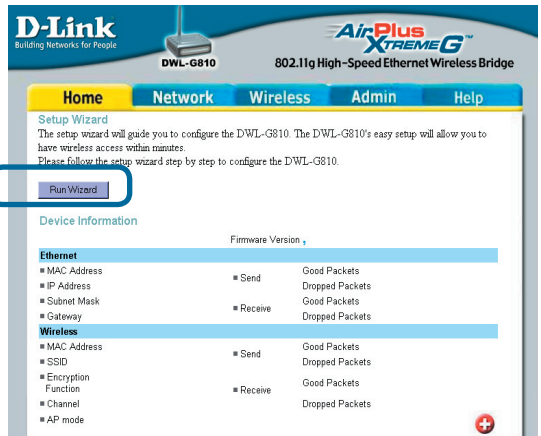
D-Link
Building Networks for People

DWL-G810

AirPlus XTREME G™
802.11g High-Speed Ethernet Wireless Bridge

Home | Network | Wireless | Admin | Help

Setup Wizard
The setup wizard will guide you to configure the DWL-G810. The DWL-G810's easy setup will allow you to have wireless access within minutes.
Please follow the setup wizard step by step to configure the DWL-G810.

Run Wizard

Device Information

Firmware Version ,

Ethernet

| | | |
|---|---|---|
| ■ MAC Address | ■ Send | Good Packets |
| ■ IP Address | | Dropped Packets |
| ■ Subnet Mask | ■ Receive | Good Packets |
| ■ Gateway | | Dropped Packets |

Wireless

| | | |
|---|---|---|
| ■ MAC Address | ■ Send | Good Packets |
| ■ SSID | | Dropped Packets |
| ■ Encryption Function | ■ Receive | Good Packets |
| ■ Channel | | Dropped Packets |
| ■ AP mode | | |